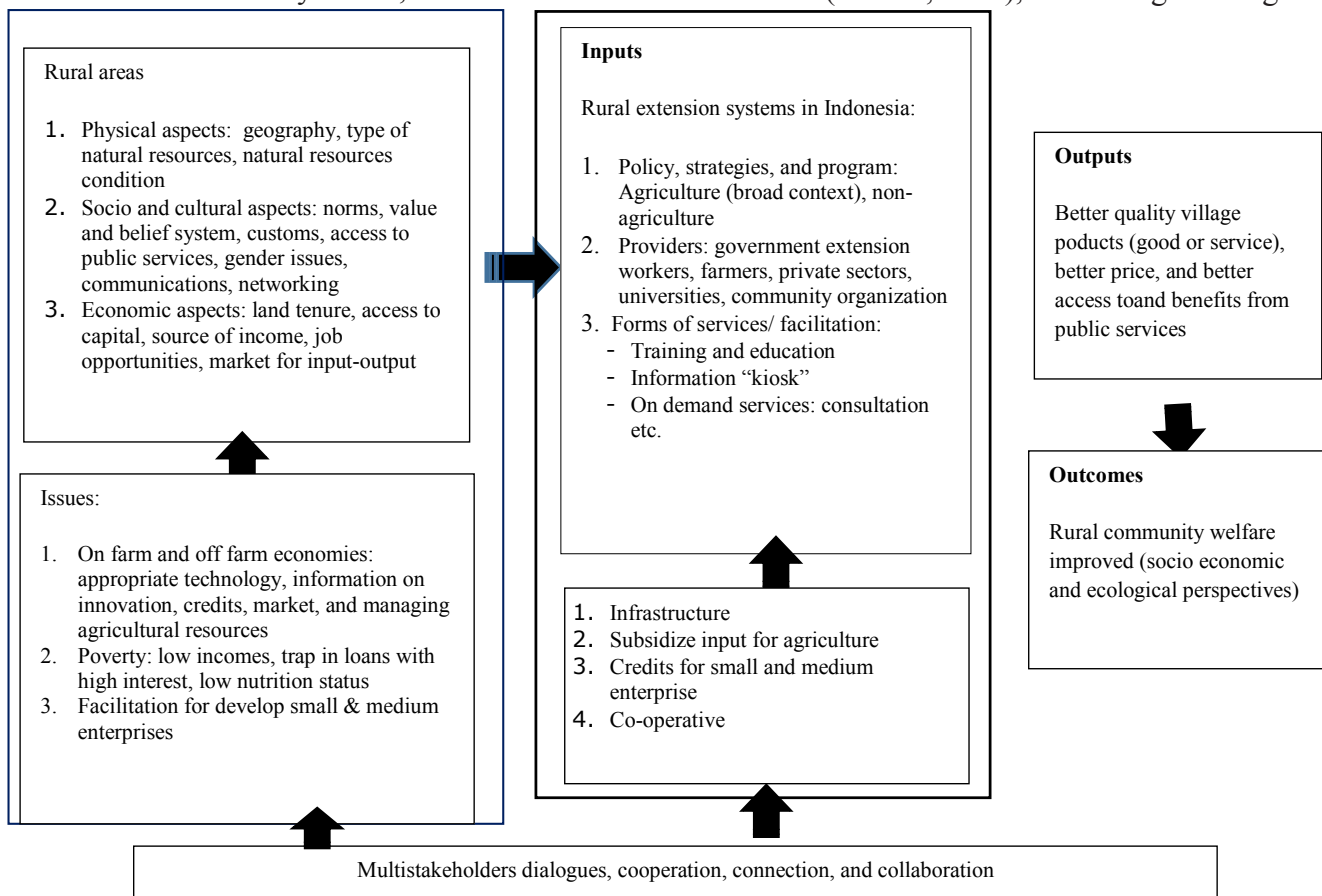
Rural areas

1. Physical aspects: geography, type of natural resources, natural resources condition
2. Socio and cultural aspects: norms, value and belief system, customs, access to public services, gender issues, communications, networking
3. Economic aspects: land tenure, access to capital, source of income, job opportunities, market for input-output

Issues:

1. On farm and off farm economies: appropriate technology, information on innovation, credits, market, and managing agricultural resources
2. Poverty: low incomes, trap in loans with high interest, low nutrition status
3. Facilitation for develop small & medium enterprises

Inputs

Rural extension systems in Indonesia:

1. Policy, strategies, and program: Agriculture (broad context), non-agriculture
2. Providers: government extension workers, farmers, private sectors, universities, community organization
3. Forms of services/ facilitation:
- Training and education
- Information "kiosk"
- On demand services: consultation etc.

1. Infrastructure
2. Subsidize input for agriculture
3. Credits for small and medium enterprise
4. Co-operative

Outputs

Better quality village poducts (good or service), better price, and better access toand benefits from public services

Outcomes

Rural community welfare improved (socio economic and ecological perspectives)

Multistakeholders dialogues, cooperation, connection, and collaboration